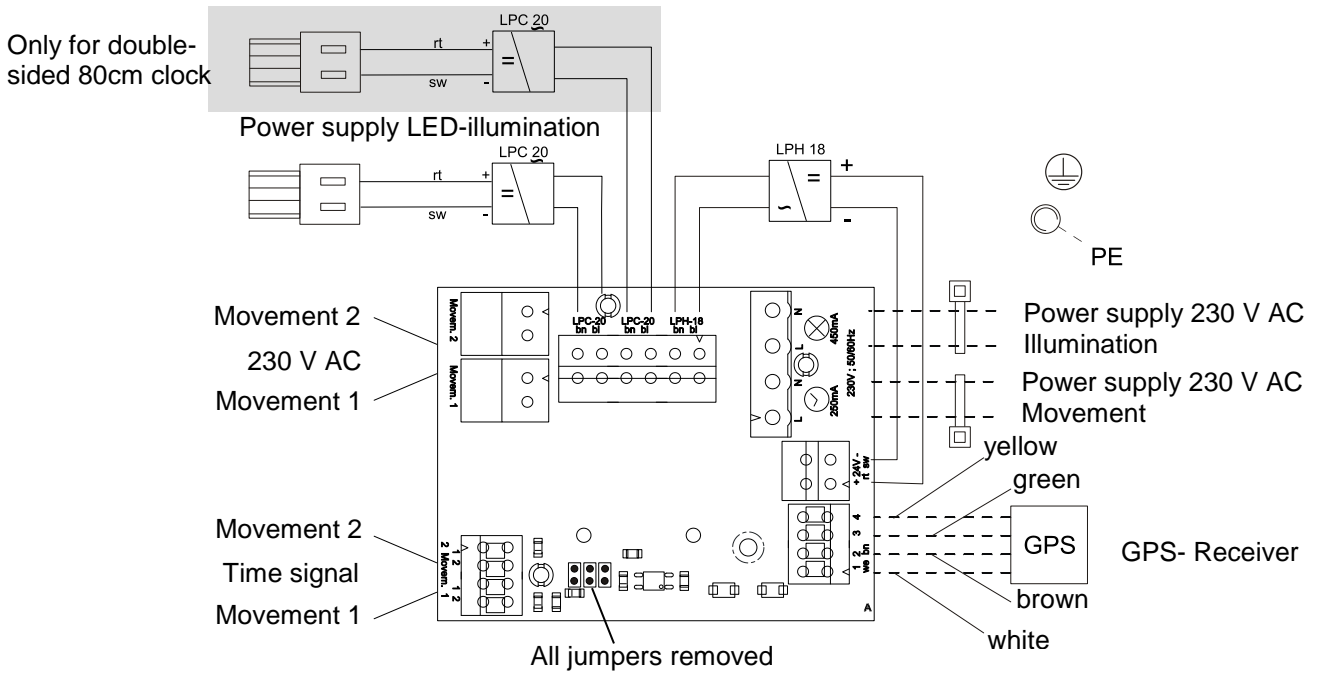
Only for double-sided 80cm clock

LPC 20
rt +
sw -
=

Power supply LED-illumination

LPC 20
rt +
sw -
=

LPH 18
+
=
-

PE

Movement 2
230 V AC
Movement 1

Movem. 2
Movem. 1

LPC-20 bn bl
LPC-20 bn bl
LPH-18 bn bl

N
L
N
L
450mA
250mA
230V ; 50/60Hz

+ 24V -
rt sw

Power supply 230 V AC
Illumination
Power supply 230 V AC
Movement

yellow
green
4
3
2 bn
1 ws
GPS
GPS- Receiver
brown
white

Movement 2
Time signal
Movement 1
2 Movem. 1
1 2
1 2

A

All jumpers removed